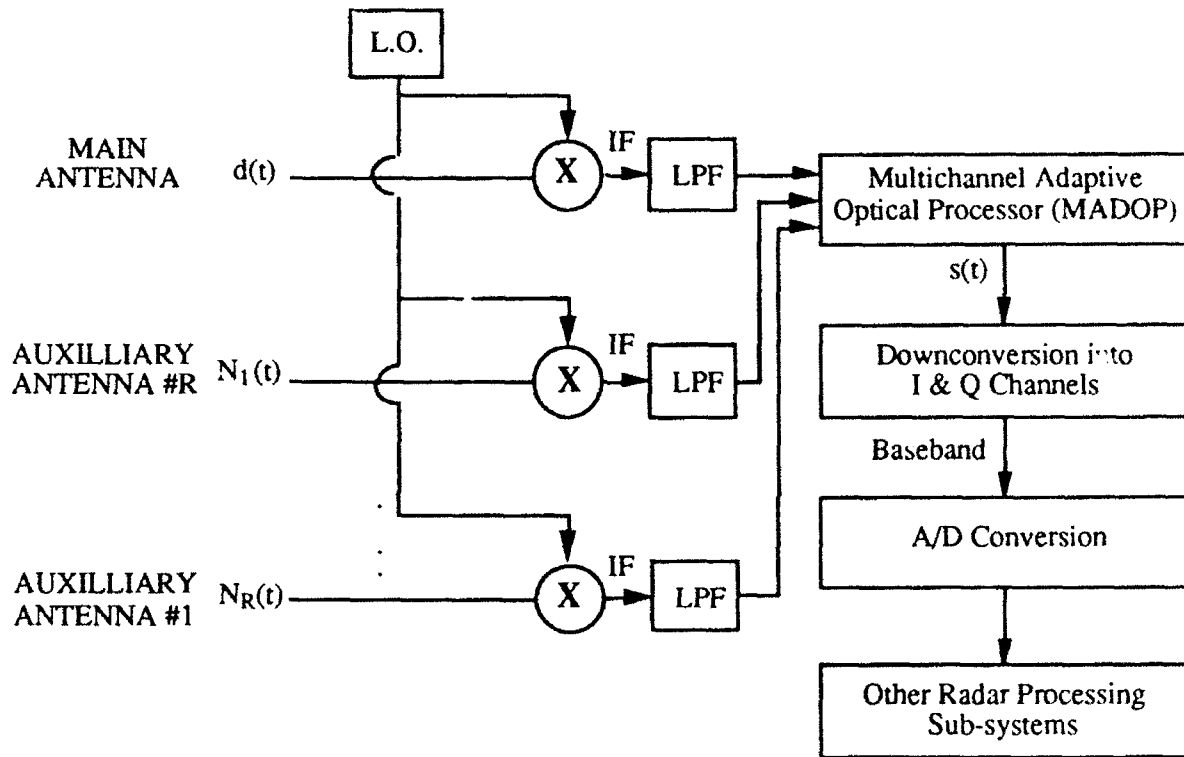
L.O.

MAIN ANTENNA $d(t)$

X

IF

LPF

AUXILLIARY ANTENNA #R $N_1(t)$

X

IF

LPF

AUXILLIARY ANTENNA #1 $N_R(t)$

X

IF

LPF

Multichannel Adaptive Optical Processor (MADOP)

$s(t)$

Downconversion into I & Q Channels

Baseband

A/D Conversion

Other Radar Processing Sub-systems